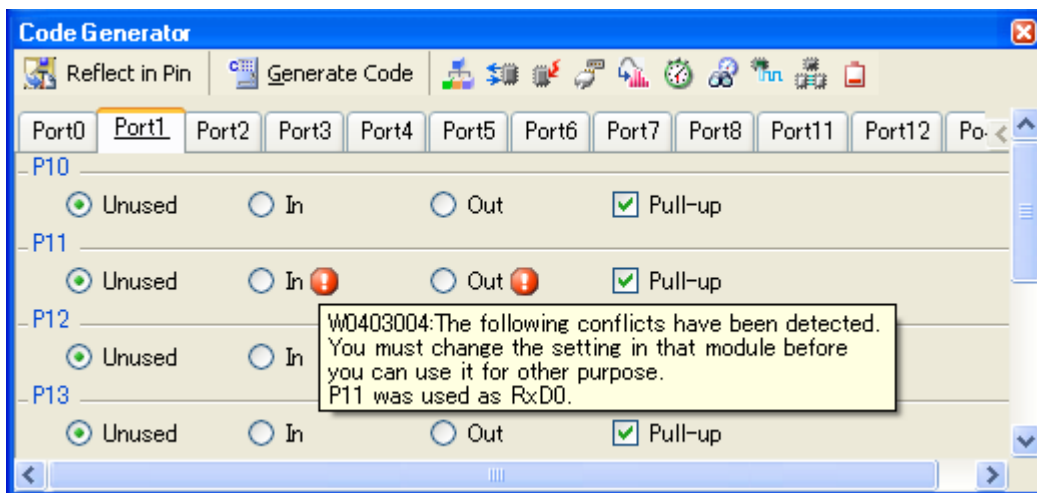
Code Generator

Reflect in Pin
Generate Code

Port0 Port1 Port2 Port3 Port4 Port5 Port6 Port7 Port8 Port11 Port12 Po

P10
Unused In Out Pull-up

P11
Unused In Out Pull-up

P12
Unused In

W0403004:The following conflicts have been detected.
You must change the setting in that module before you can use it for other purpose.
P11 was used as RxD0.

P13
Unused In Out Pull-up